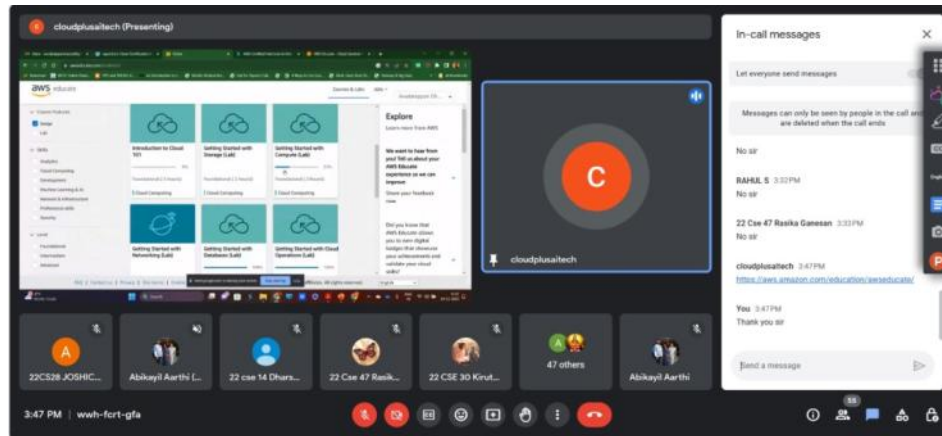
cloudplusaitech (Presenting)

aws educate

Introduction to Cloud 101

Getting Started with Storage (Lab)

Getting Started with Compute (Lab)

Getting Started with Networking (Lab)

Getting Started with Databases (Lab)

Getting Started with Cloud Operations (Lab)

Explore

We want to hear from you! Tell us about your AWS Educate experience so we can improve

Did you know that AWS Educate allows you to earn digital badges that showcase your achievements and validate your cloud skills?

C

cloudplusaitech

A

22CS28 JOSHIC...

Abikayil Aarthi (...

22 cse 14 Dhars...

22 Cse 47 Rasik...

22 CSE 30 Kirut...

47 others

Abikayil Aarthi

3:47 PM | wwh-fcrt-gfa

In-call messages

Let everyone send messages

Messages can only be seen by people in the call and are deleted when the call ends

No sir

RAHUL S 3:32 PM
No sir

22 Cse 47 Rasika Ganesan 3:33 PM
No sir

cloudplusaitech 3:47 PM
https://aws.amazon.com/education/awseducate/

You 3:47 PM
Thank you sir

Send a message

53